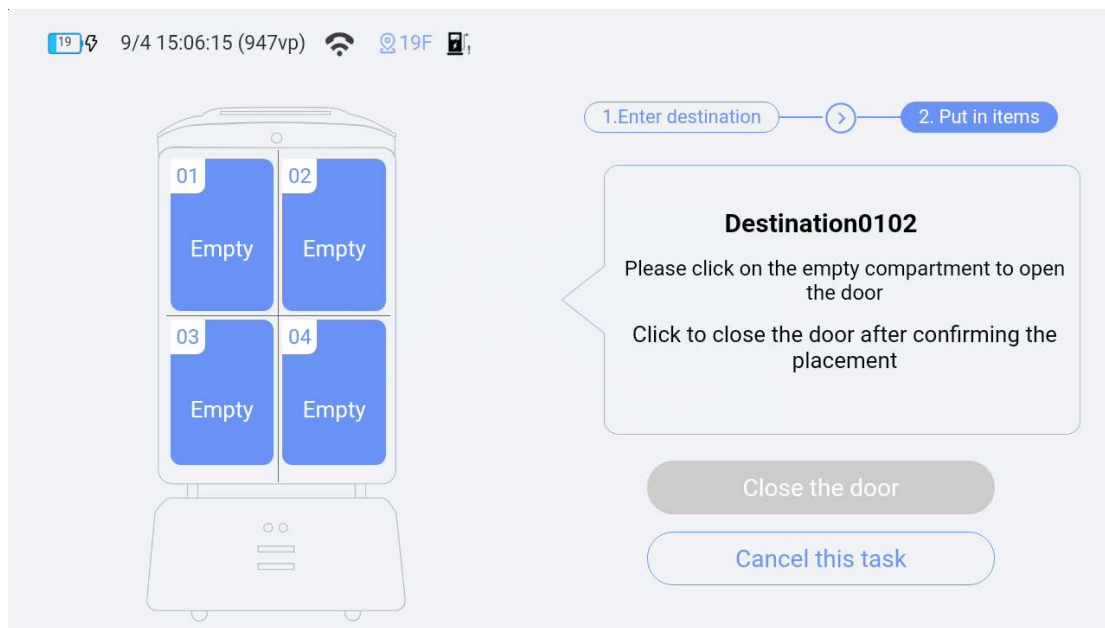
19 9/4 15:06:15 (947vp) 19F

01
Empty

02
Empty

03
Empty

04
Empty

1.Enter destination 2. Put in items

Destination0102

Please click on the empty compartment to open the door

Click to close the door after confirming the placement

Close the door

Cancel this task